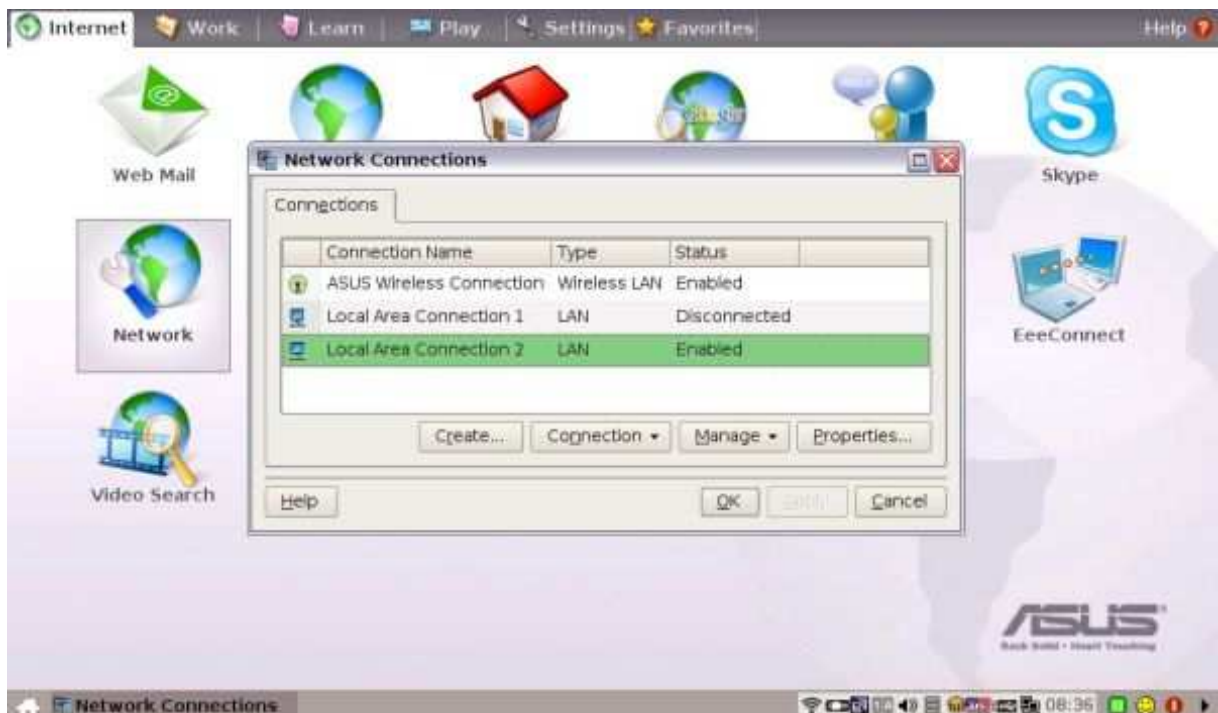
Internet | Work | Learn | Play | Settings | Favorites Help

Web Mail

Network

Video Search

Skype

EeeConnect

Network Connections

Connections

| | Connection Name | Type | Status |
|---|---|---|---|
| | ASUS Wireless Connection | Wireless LAN | Enabled |
| | Local Area Connection 1 | LAN | Disconnected |
| | Local Area Connection 2 | LAN | Enabled |

Create... Connection ▾ Manage ▾ Properties...

Help OK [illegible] Cancel

ASUS
Rock Solid • Heart Touching

Network Connections

08:36